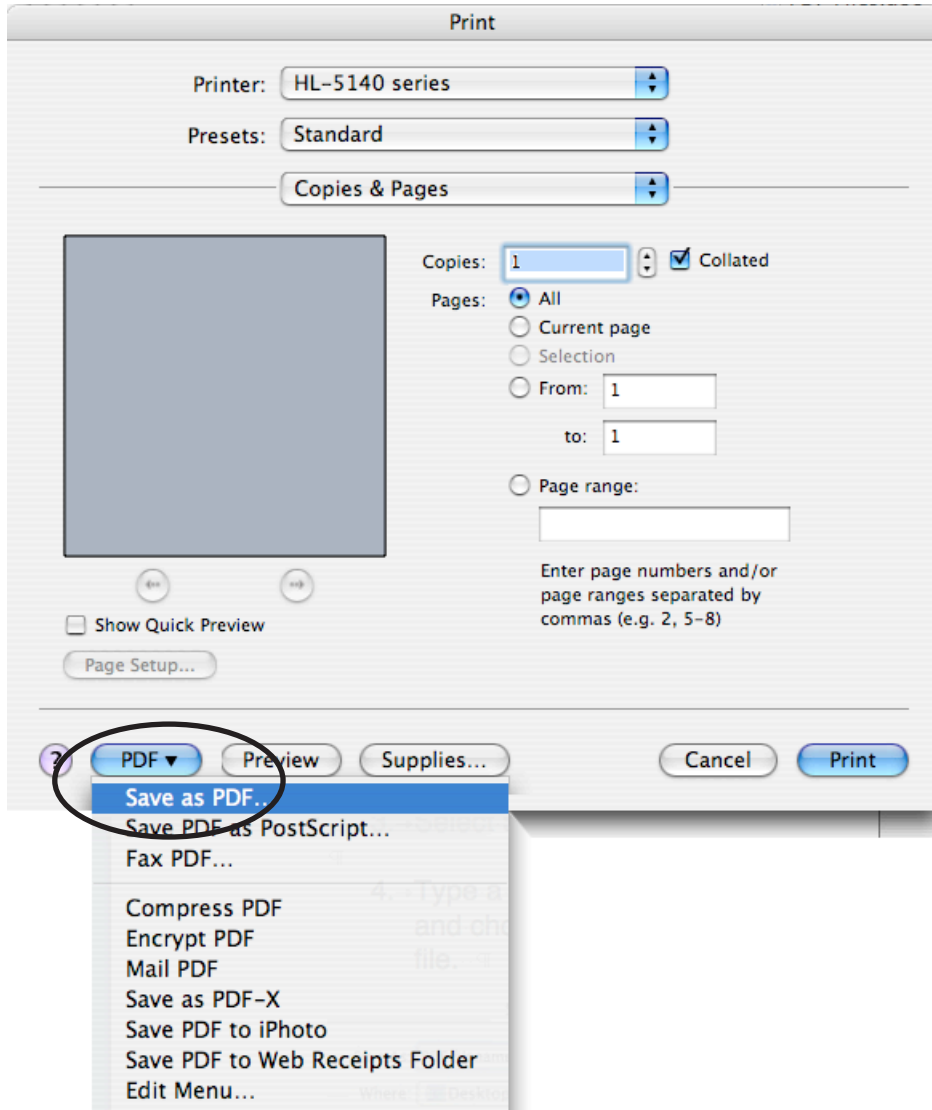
Print

Printer: HL-5140 series

Presets: Standard

Copies & Pages

Copies: 1

Collated

Pages: All

Current page

Selection

From: 1

to: 1

Page range:

Enter page numbers and/or page ranges separated by commas (e.g. 2, 5-8)

Show Quick Preview

Page Setup...

?

PDF ▾

Preview

Supplies...

Cancel

Print

Save as PDF...

Save PDF as PostScript...

Fax PDF...

Compress PDF

Encrypt PDF

Mail PDF

Save as PDF-X

Save PDF to iPhoto

Save PDF to Web Receipts Folder

Edit Menu...

4. Type a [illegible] and cho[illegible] file.

Where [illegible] Desktop